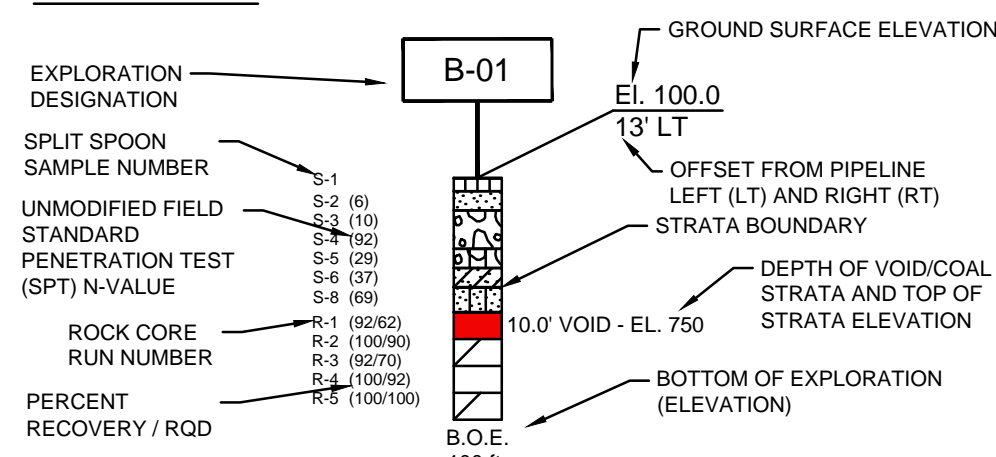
EXPLORATION DESIGNATION

B-01

GROUND SURFACE ELEVATION

El. 100.0
13' LT

OFFSET FROM PIPELINE LEFT (LT) AND RIGHT (RT)

SPLIT SPOON SAMPLE NUMBER

UNMODIFIED FIELD STANDARD PENETRATION TEST (SPT) N-VALUE

S-1
S-2 (6)
S-3 (10)
S-4 (92)
S-5 (29)
S-6 (37)
S-8 (69)

STRATA BOUNDARY

DEPTH OF VOID/COAL STRATA AND TOP OF STRATA ELEVATION

ROCK CORE RUN NUMBER

R-1 (92/62)
R-2 (100/90)
R-3 (92/70)
R-4 (100/92)
R-5 (100/100)

10.0' VOID - EL. 750

PERCENT RECOVERY / RQD

BOTTOM OF EXPLORATION (ELEVATION)

B.O.E.
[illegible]